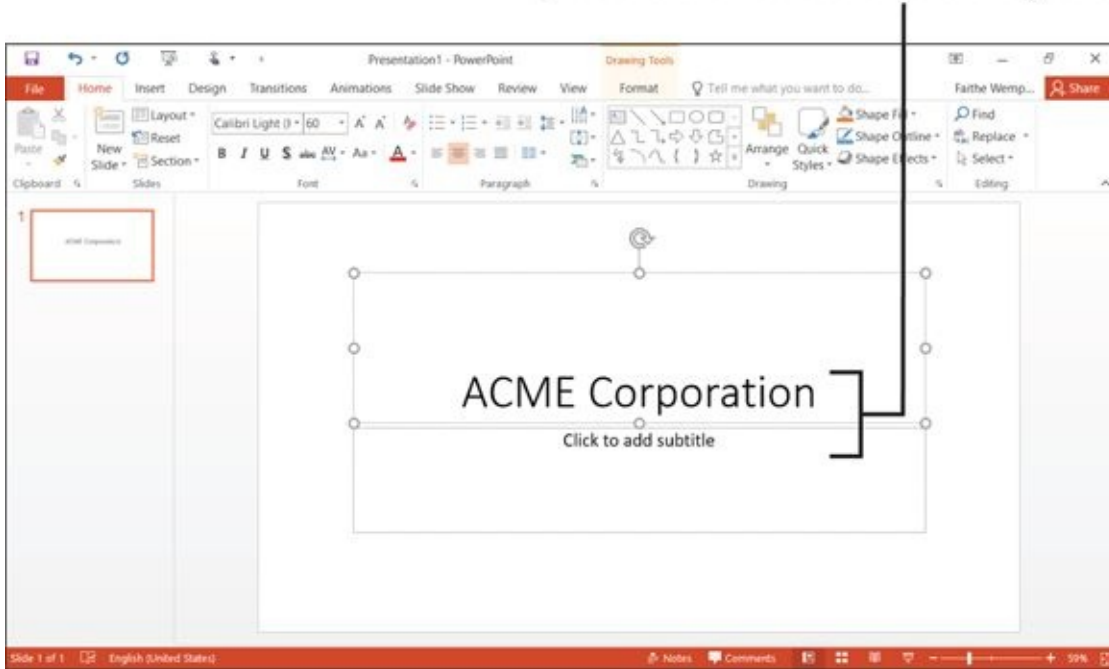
Presentation1 - PowerPoint

Drawing Tools

File Home Insert Design Transitions Animations Slide Show Review View Format Tell me what you want to do...

Faithe Wemp... Share

Paste

New Slide

Layout

Reset

Section

Calibri Light (I 60

B I U S abc AV Aa A

Arrange Quick Styles

Shape Fill

Shape Outline

Shape Effects

Find

Replace

Select

Clipboard Slides Font Paragraph Drawing Editing

1

ACME Corporation

ACME Corporation

Click to add subtitle

Slide 1 of 1 English (United States) Notes Comments 59%